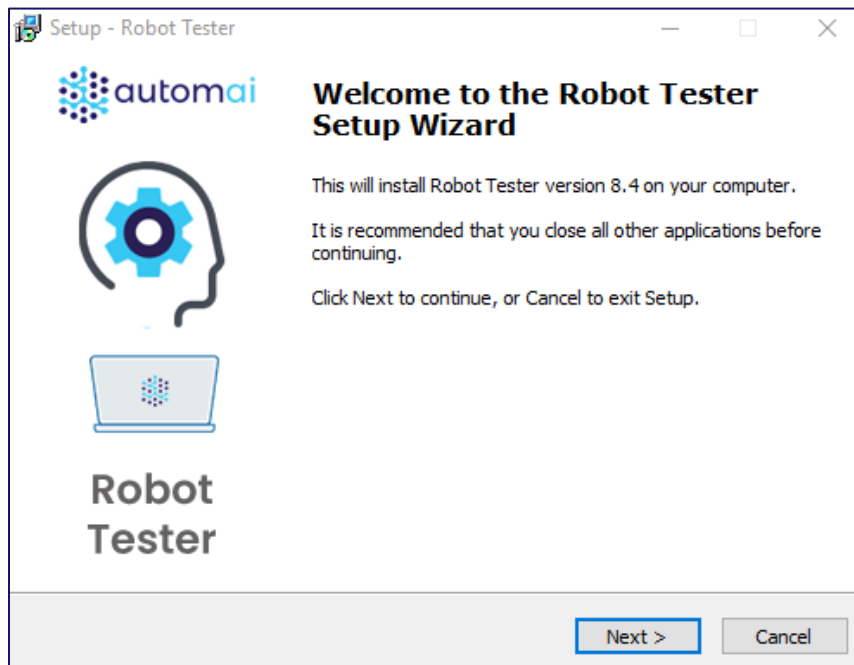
Setup - Robot Tester

automai

Robot Tester

Welcome to the Robot Tester Setup Wizard

This will install Robot Tester version 8.4 on your computer.

It is recommended that you close all other applications before continuing.

Click Next to continue, or Cancel to exit Setup.

Next >

Cancel